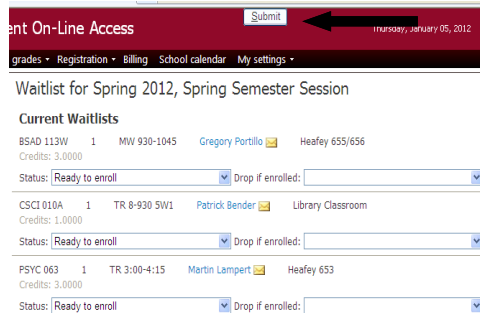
ent On-Line Access

Submit

Thursday, January 05, 2012

grades ▾ Registration ▾ Billing School calendar My settings ▾

Waitlist for Spring 2012, Spring Semester Session

Current Waitlists

BSAD 113W 1 MW 930-1045 Gregory Portillo Heafey 655/656
Credits: 3.0000

Status: Ready to enroll Drop if enrolled:

CSCI 010A 1 TR 8-930 5W1 Patrick Bender Library Classroom
Credits: 1.0000

Status: Ready to enroll Drop if enrolled:

PSYC 063 1 TR 3:00-4:15 Martin Lampert Heafey 653
Credits: 3.0000

Status: Ready to enroll Drop if enrolled: